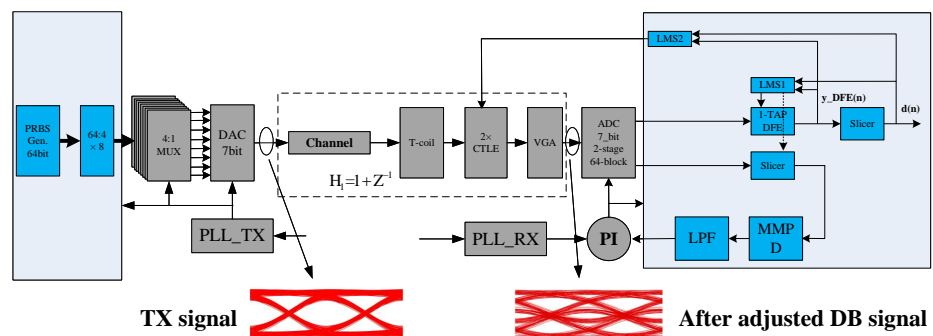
PRBS Gen. 64bit

64:4 × 8

4:1 MUX

DAC 7bit

Channel

T-coil

2× CTLE

VGA

$H_1=1+Z^{-1}$

ADC 7_bit 2-stage 64-block

LMS2

LMS1

y_DFE(n)

d(n)

1-TAP DFE

Slicer

Slicer

PLL_TX

PLL_RX

PI

LPF

MMP D

TX signal

After adjusted DB signal